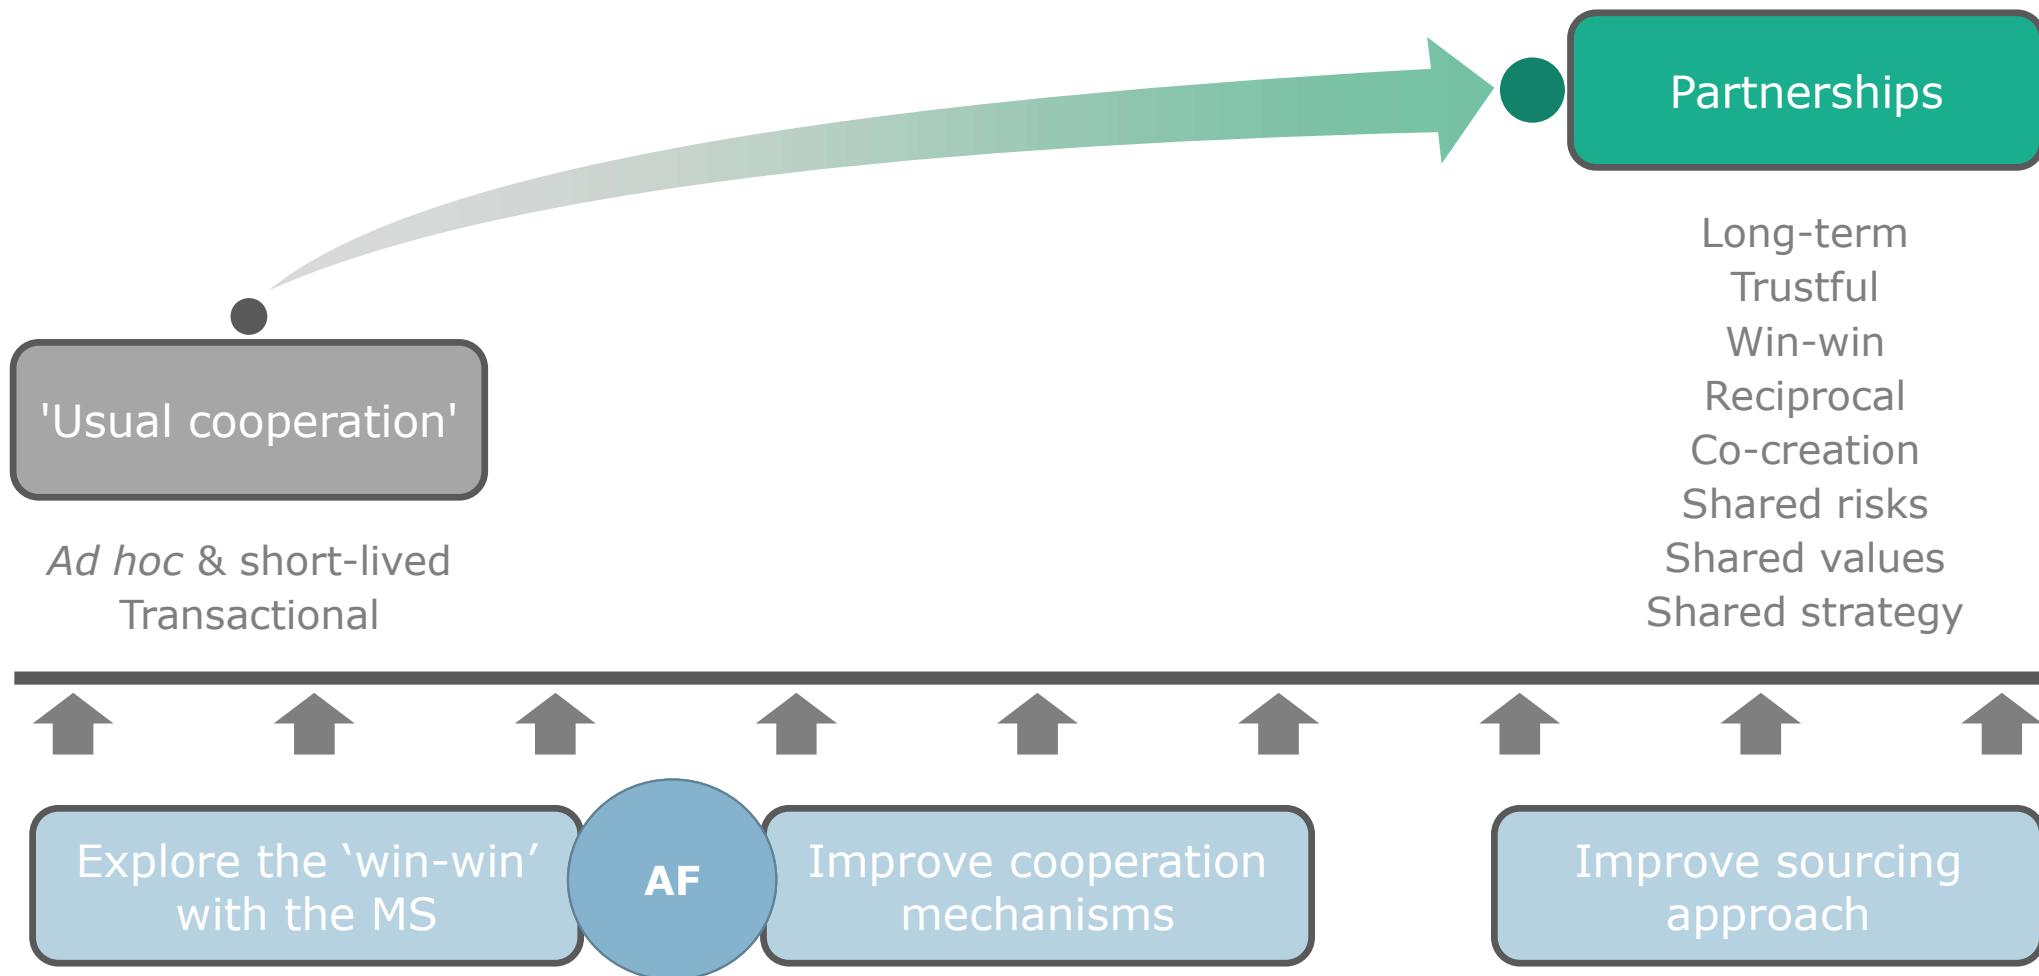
Partnerships

Long-term
Trustful
Win-win
Reciprocal
Co-creation
Shared risks
Shared values
Shared strategy

'Usual cooperation'

*Ad hoc* & short-lived
Transactional

Explore the ‘win-win’ with the MS

AF

Improve cooperation mechanisms

Improve sourcing approach